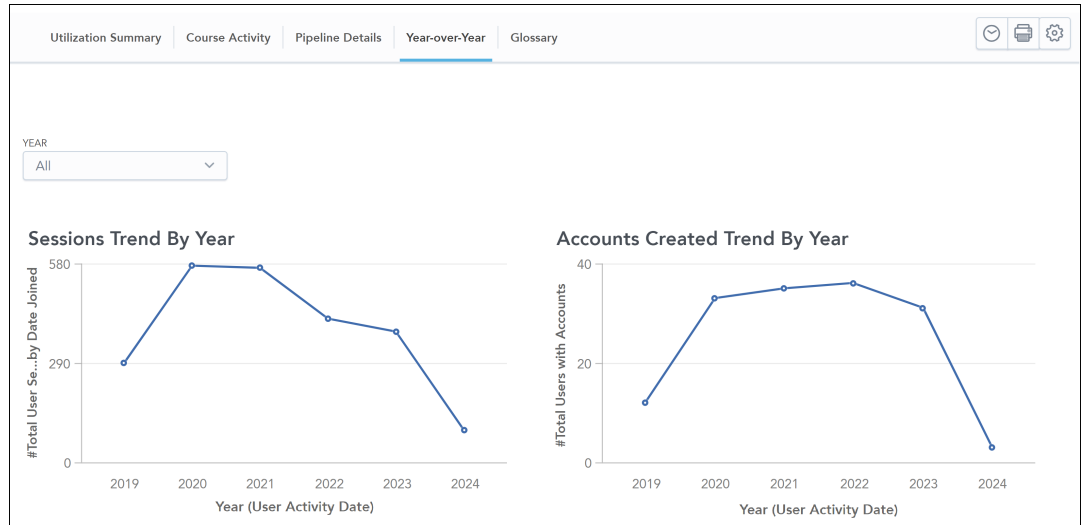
Utilization Summary Course Activity Pipeline Details Year-over-Year Glossary

YEAR
All

Sessions Trend By Year

#Total User Se...by Date Joined

580
290
0

2019 2020 2021 2022 2023 2024

Year (User Activity Date)

Accounts Created Trend By Year

#Total Users with Accounts

40
20
0

2019 2020 2021 2022 2023 2024

Year (User Activity Date)